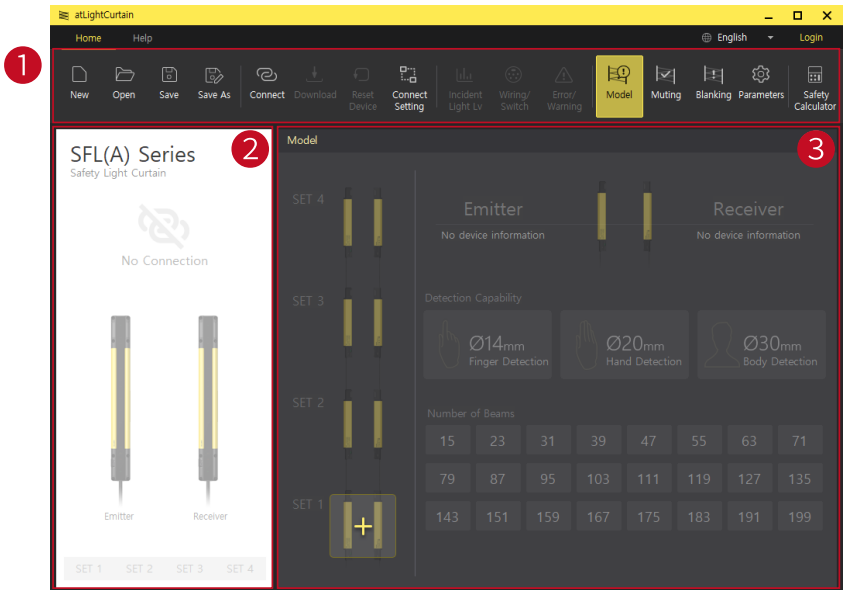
atLightCurtain

Home Help

English Login

1

New Open Save Save As Connect Download Reset Device Connect Setting Incident Light Lv Wiring/ Switch Error/ Warning Model Muting Blanking Parameters Safety Calculator

2

SFL(A) Series
Safety Light Curtain

No Connection

Emitter Receiver

SET 1 SET 2 SET 3 SET 4

3

Model

SET 4

SET 3

SET 2

SET 1

Emitter
No device information

Receiver
No device information

Detection Capability

Ø14mm Finger Detection

Ø20mm Hand Detection

Ø30mm Body Detection

Number of Beams

| 15 | 23 | 31 | 39 | 47 | 55 | 63 | 71 |
|---|---|---|---|---|---|---|---|
| 79 | 87 | 95 | 103 | 111 | 119 | 127 | 135 |
| 143 | 151 | 159 | 167 | 175 | 183 | 191 | 199 |